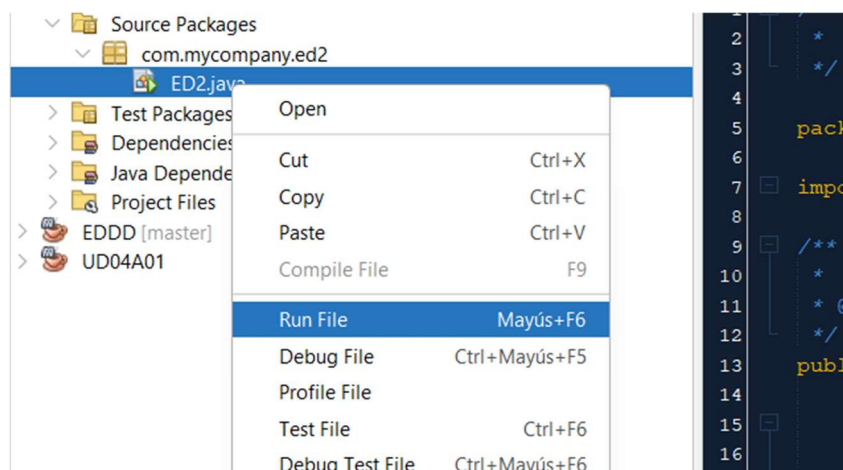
Source Packages
com.mycompany.ed2
ED2.java
Test Packages
Dependencies
Java Depende
Project Files
EDDD [master]
UD04A01

Open
Cut Ctrl+X
Copy Ctrl+C
Paste Ctrl+V
Compile File F9
Run File Mayús+F6
Debug File Ctrl+Mayús+F5
Profile File
Test File Ctrl+F6
Debug Test File Ctrl+Mayús+F6

2 *
3 */
4
5 pack
6
7 impo
8
9 /**
10 *
11 * @
12 */
13 publ
14
15
16